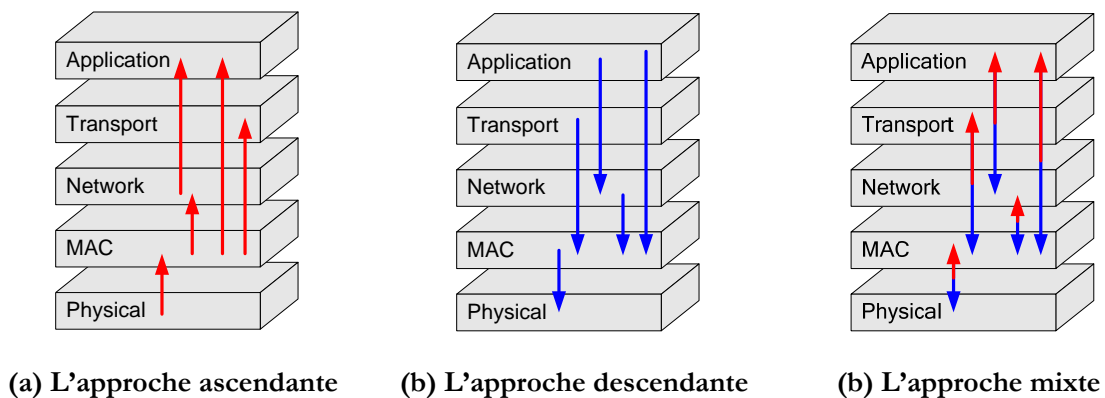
Application
Transport
Network
MAC
Physical

(a) L’approche ascendante

Application
Transport
Network
MAC
Physical

(b) L’approche descendante

Application
Transport
Network
MAC
Physical

(b) L’approche mixte